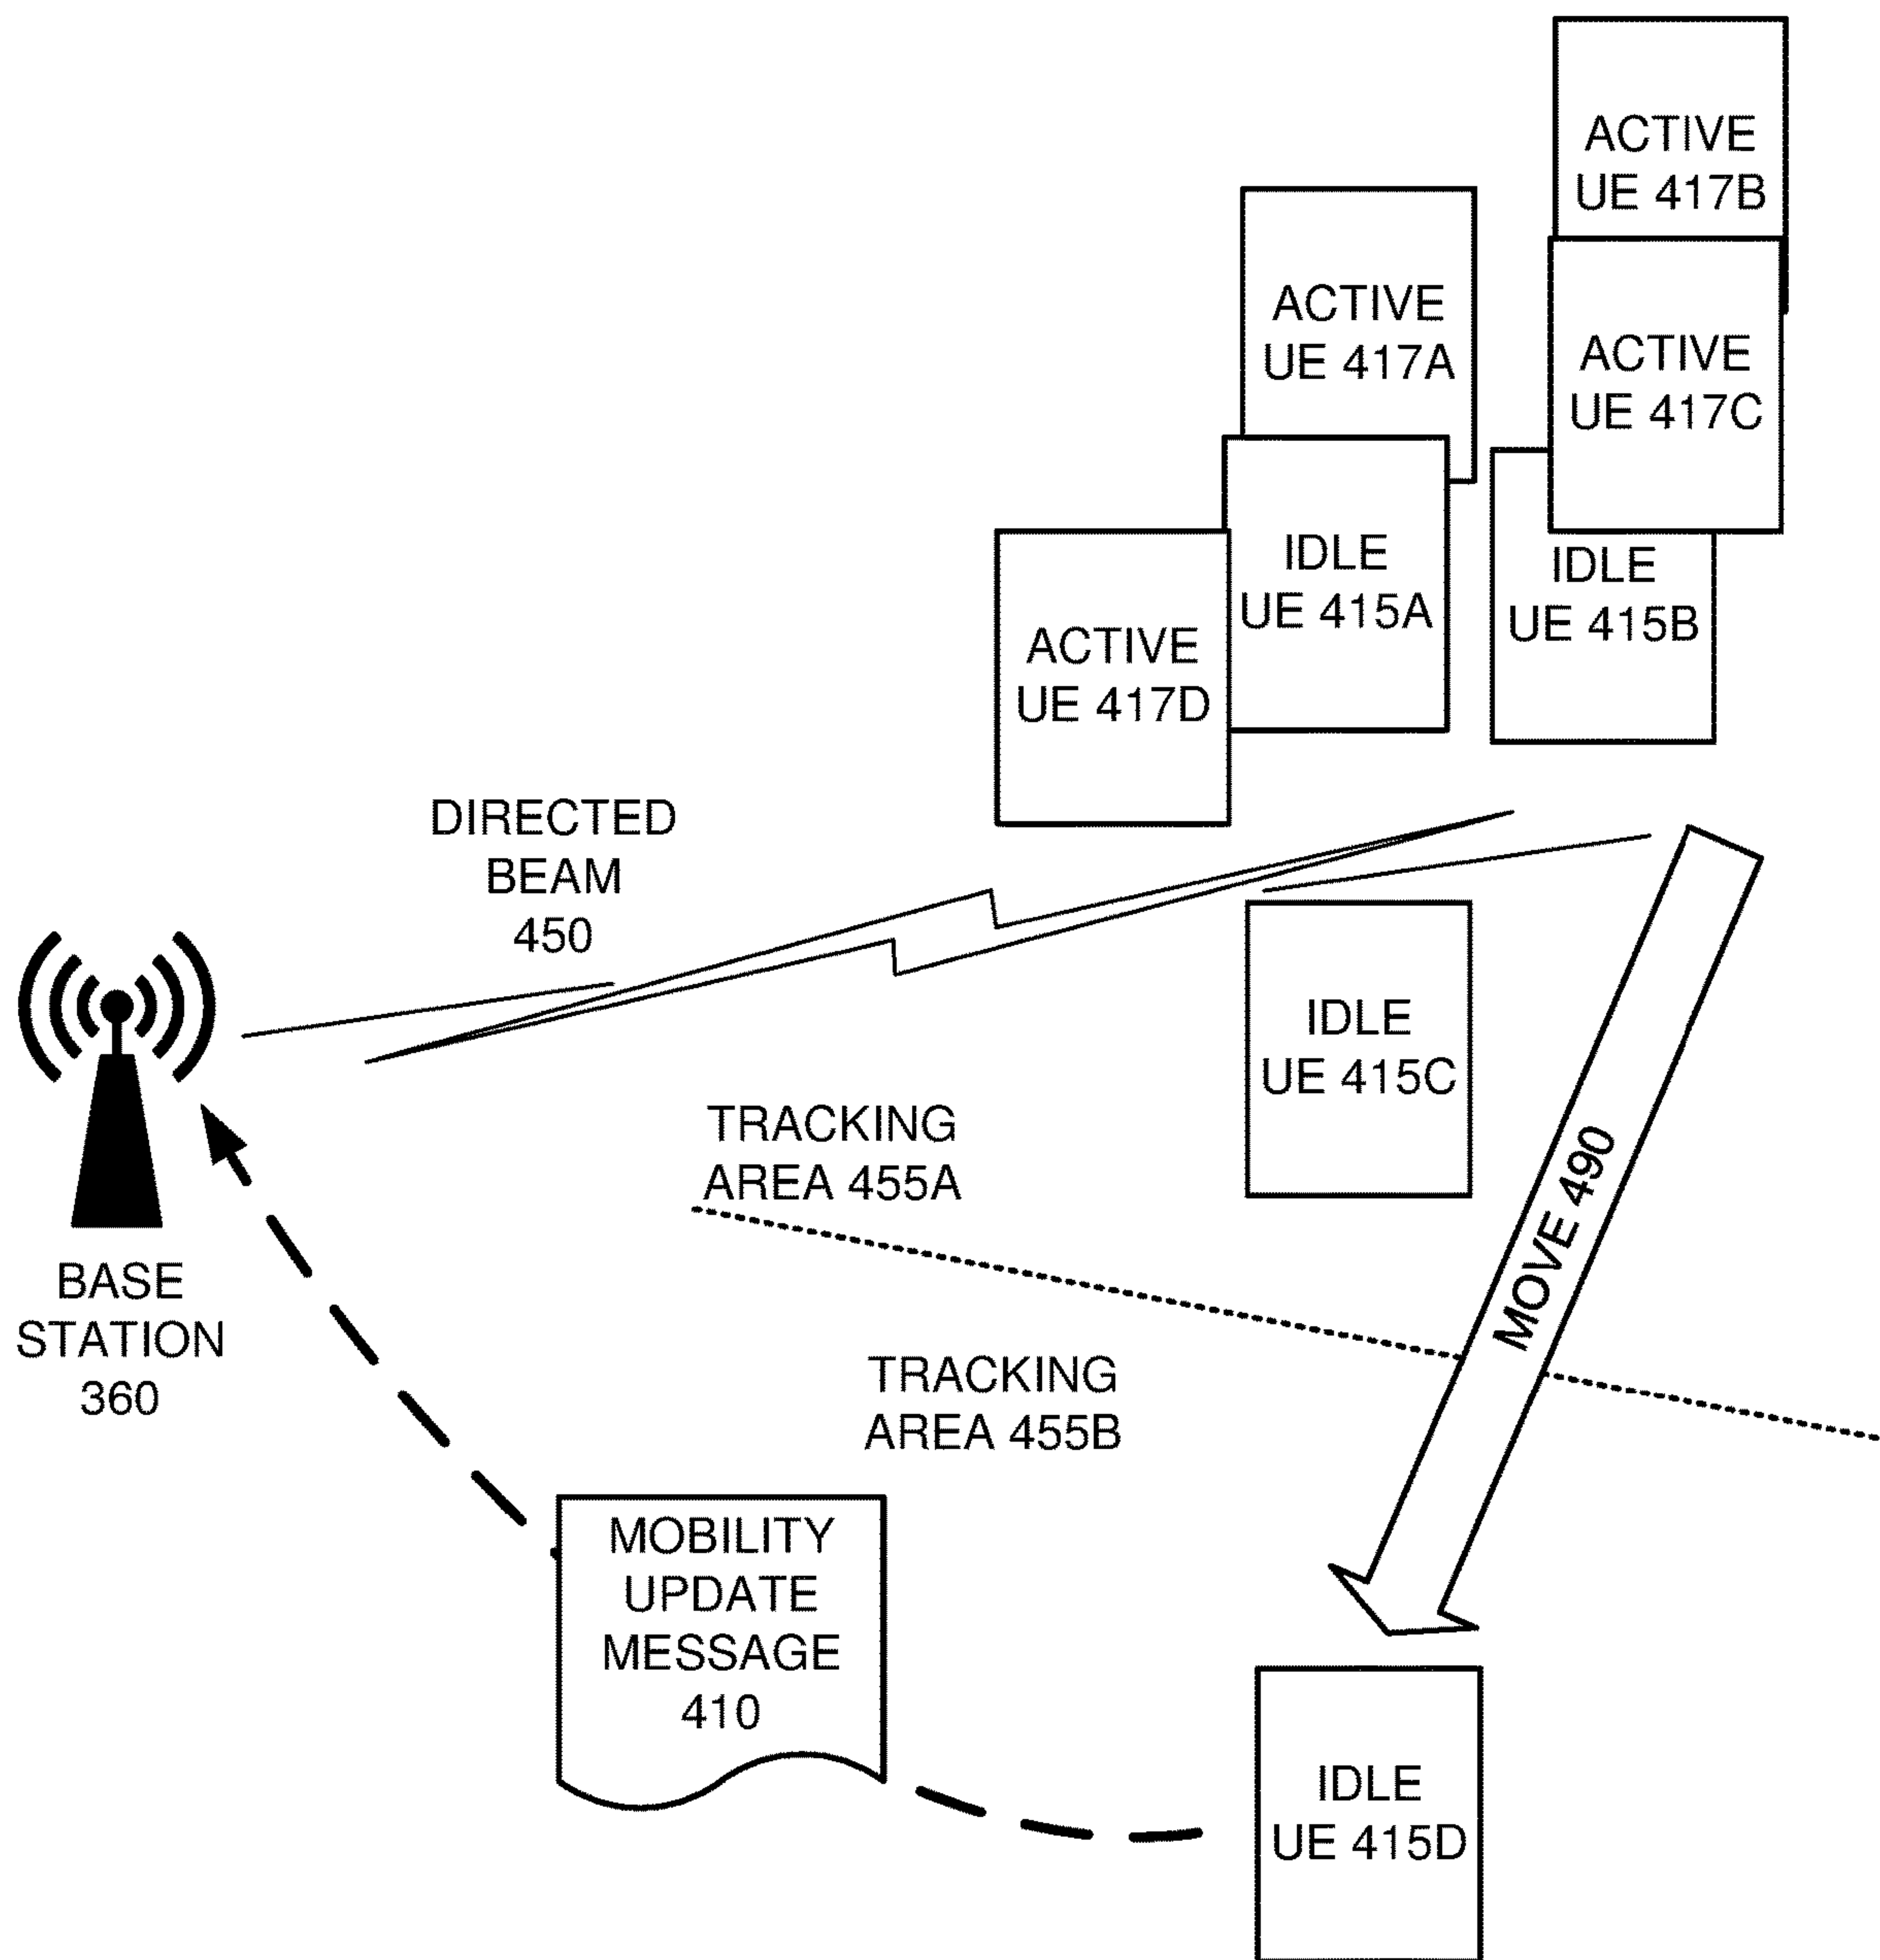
ACTIVE
UE 417B

ACTIVE
UE 417A

ACTIVE
UE 417C

IDLE
UE 415A

IDLE
UE 415B

ACTIVE
UE 417D

DIRECTED
BEAM
450

IDLE
UE 415C

TRACKING
AREA 455A

MOVE 490

BASE
STATION
360

TRACKING
AREA 455B

MOBILITY
UPDATE
MESSAGE
410

IDLE
UE 415D